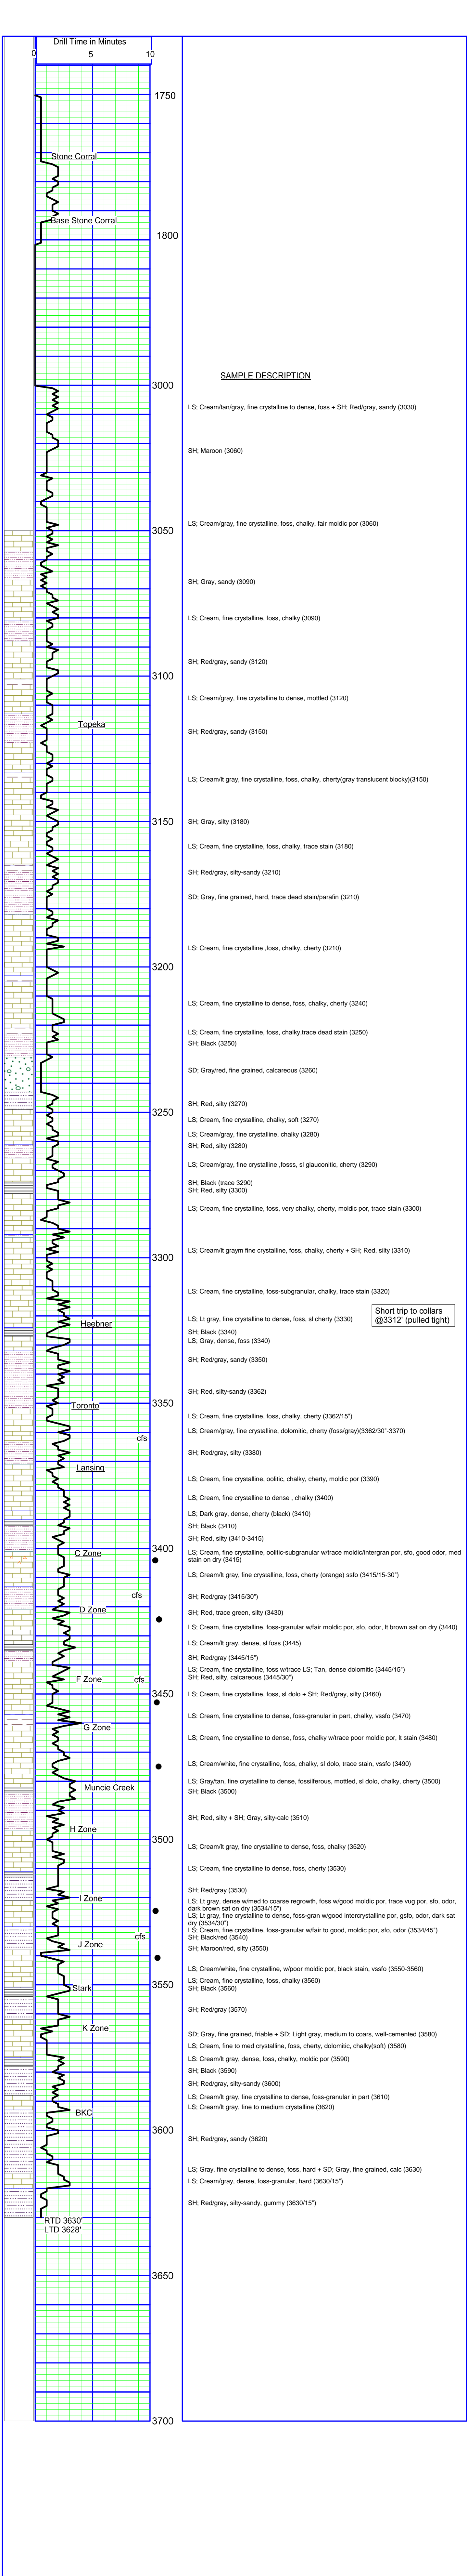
Drill Time in Minutes
0 5 10

1750
Stone Corral
Base Stone Corral
1800
3000
3050
3100
Topeka
3150
3200
3250
3300
Heebner
3350
Toronto
cfs
Lansing
3400
C Zone
cfs
D Zone
F Zone cfs
3450
G Zone
Muncie Creek
H Zone
3500
I Zone
J Zone cfs
3550
Stark
K Zone
BKC
3600
RTD 3630'
LTD 3628'
3650
3700

SAMPLE DESCRIPTION

LS; Cream/tan/gray, fine crystalline to dense, foss + SH; Red/gray, sandy (3030)

SH; Maroon (3060)

LS; Cream/gray, fine crystalline, foss, chalky, fair moldic por (3060)

SH; Gray, sandy (3090)

LS; Cream, fine crystalline, foss, chalky (3090)

SH; Red/gray, sandy (3120)

LS; Cream/gray, fine crystalline to dense, mottled (3120)

SH; Red/gray, sandy (3150)

LS; Cream/lt gray, fine crystalline, foss, chalky, cherty(gray translucent blocky)(3150)

SH; Gray, silty (3180)

LS; Cream, fine crystalline, foss, chalky, trace stain (3180)

SH; Red/gray, silty-sandy (3210)

SD; Gray, fine grained, hard, trace dead stain/parafin (3210)

LS; Cream, fine crystalline ,foss, chalky, cherty (3210)

LS; Cream, fine crystalline to dense, foss, chalky, cherty (3240)

LS; Cream, fine crystalline, foss, chalky,trace dead stain (3250)
SH; Black (3250)

SD; Gray/red, fine grained, calcareous (3260)

SH; Red, silty (3270)
LS; Cream, fine crystalline, chalky, soft (3270)
LS; Cream/gray, fine crystalline, chalky (3280)
SH; Red, silty (3280)

LS; Cream/gray, fine crystalline ,fosss, sl glauconitic, cherty (3290)

SH; Black (trace 3290)
SH; Red, silty (3300)

LS; Cream, fine crystalline, foss, very chalky, cherty, moldic por, trace stain (3300)

LS; Cream/lt graym fine crystalline, foss, chalky, cherty + SH; Red, silty (3310)

LS; Cream, fine crystalline, foss-subgranular, chalky, trace stain (3320)

Short trip to collars @3312' (pulled tight)

LS; Lt gray, fine crystalline to dense, foss, sl cherty (3330)
SH; Black (3340)
LS; Gray, dense, foss (3340)

SH; Red/gray, sandy (3350)

SH; Red, silty-sandy (3362)

LS; Cream, fine crystalline, foss, chalky, cherty (3362/15")
LS; Cream/gray, fine crystalline, dolomitic, cherty (foss/gray)(3362/30"-3370)

SH; Red/gray, silty (3380)

LS; Cream, fine crystalline, oolitic, chalky, cherty, moldic por (3390)

LS; Cream, fine crystalline to dense , chalky (3400)

LS; Dark gray, dense, cherty (black) (3410)
SH; Black (3410)
SH; Red, silty (3410-3415)
LS; Cream, fine crystalline, oolitic-subgranular w/trace moldic/intergran por, sfo, good odor, med stain on dry (3415)

LS; Cream/lt gray, fine crystalline, foss, cherty (orange) ssfo (3415/15-30")

SH; Red/gray (3415/30")

SH; Red, trace green, silty (3430)

LS; Cream, fine crystalline, foss-granular w/fair moldic por, sfo, odor, lt brown sat on dry (3440)

LS; Cream/lt gray, dense, sl foss (3445)

SH; Red/gray (3445/15")
LS; Cream, fine crystalline, foss w/trace LS; Tan, dense dolomitic (3445/15")
SH; Red, silty, calcareous (3445/30")

LS; Cream, fine crystalline, foss, sl dolo + SH; Red/gray, silty (3460)

LS; Cream, fine crystalline to dense, foss-granular in part, chalky, vssfo (3470)

LS; Cream, fine crystalline to dense, foss, chalky w/trace poor moldic por, lt stain (3480)

LS; Cream/white, fine crystalline, foss, chalky, sl dolo, trace stain, vssfo (3490)

LS; Gray/tan, fine crystalline to dense, fossilferous, mottled, sl dolo, chalky, cherty (3500)
SH; Black (3500)

SH; Red, silty + SH; Gray, silty-calc (3510)

LS; Cream/lt gray, fine crystalline to dense, foss, chalky (3520)

LS; Cream, fine crystalline to dense, foss, cherty (3530)

SH; Red/gray (3530)
LS; Lt gray, dense w/med to coarse regrowth, foss w/good moldic por, trace vug por, sfo, odor, dark brown sat on dry (3534/15")
LS; Lt gray, fine crystalline to dense, foss-gran w/good intercrystalline por, gsfo, odor, dark sat dry (3534/30")
LS; Cream, fine crystalline, foss-granular w/fair to good, moldic por, sfo, odor (3534/45")
SH; Black/red (3540)

SH; Maroon/red, silty (3550)

LS; Cream/white, fine crystalline, w/poor moldic por, black stain, vssfo (3550-3560)

LS; Cream, fine crystalline, foss, chalky (3560)
SH; Black (3560)

SH; Red/gray (3570)

SD; Gray, fine grained, friable + SD; Light gray, medium to coars, well-cemented (3580)
LS; Cream, fine to med crystalline, foss, cherty, dolomitic, chalky(soft) (3580)
LS; Cream/lt gray, dense, foss, chalky, moldic por (3590)
SH; Black (3590)
SH; Red/gray, silty-sandy (3600)
LS; Cream/lt gray, fine crystalline to dense, foss-granular in part (3610)
LS; Cream/lt gray, fine to medium crystalline (3620)

SH; Red/gray, sandy (3620)

LS; Gray, fine crystalline to dense, foss, hard + SD; Gray, fine grained, calc (3630)
LS; Cream/gray, dense, foss-granular, hard (3630/15")

SH; Red/gray, silty-sandy, gummy (3630/15")